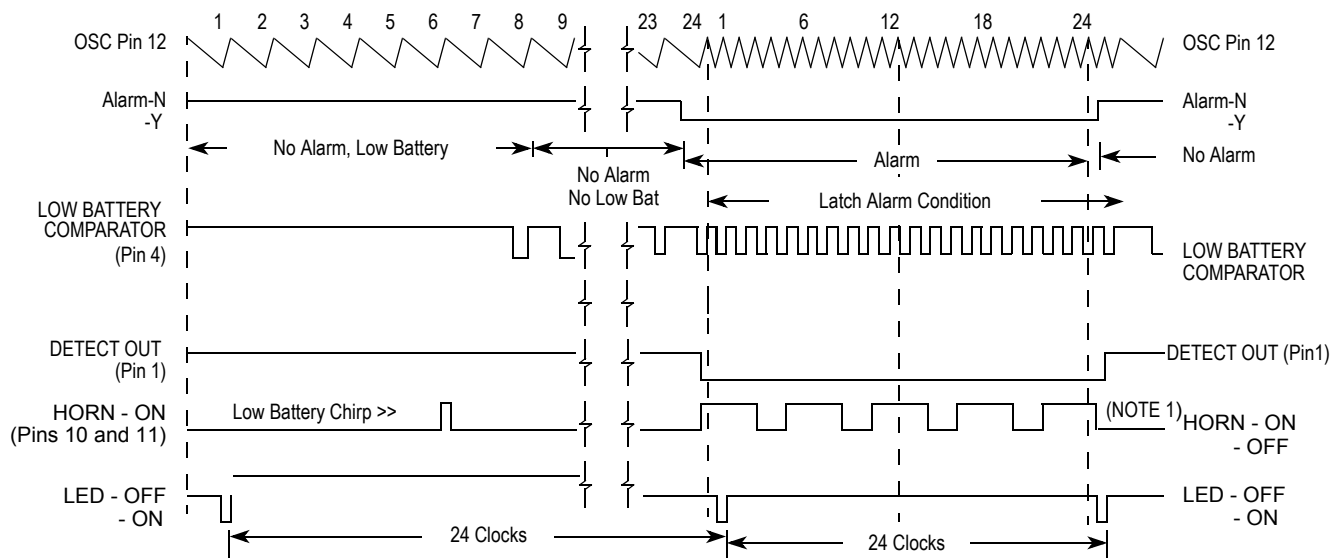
1 2 3 4 5 6 7 8 9 23 24 1 6 12 18 24

OSC Pin 12

OSC Pin 12

Alarm-N
-Y

Alarm-N
-Y

No Alarm, Low Battery

No Alarm
No Low Bat

Alarm

No Alarm

Latch Alarm Condition

LOW BATTERY
COMPARATOR
(Pin 4)

LOW BATTERY
COMPARATOR

DETECT OUT
(Pin 1)

DETECT OUT (Pin1)

HORN - ON
(Pins 10 and 11)

Low Battery Chirp >>

(NOTE 1)

HORN - ON
- OFF

LED - OFF
- ON

LED - OFF
- ON

24 Clocks

24 Clocks